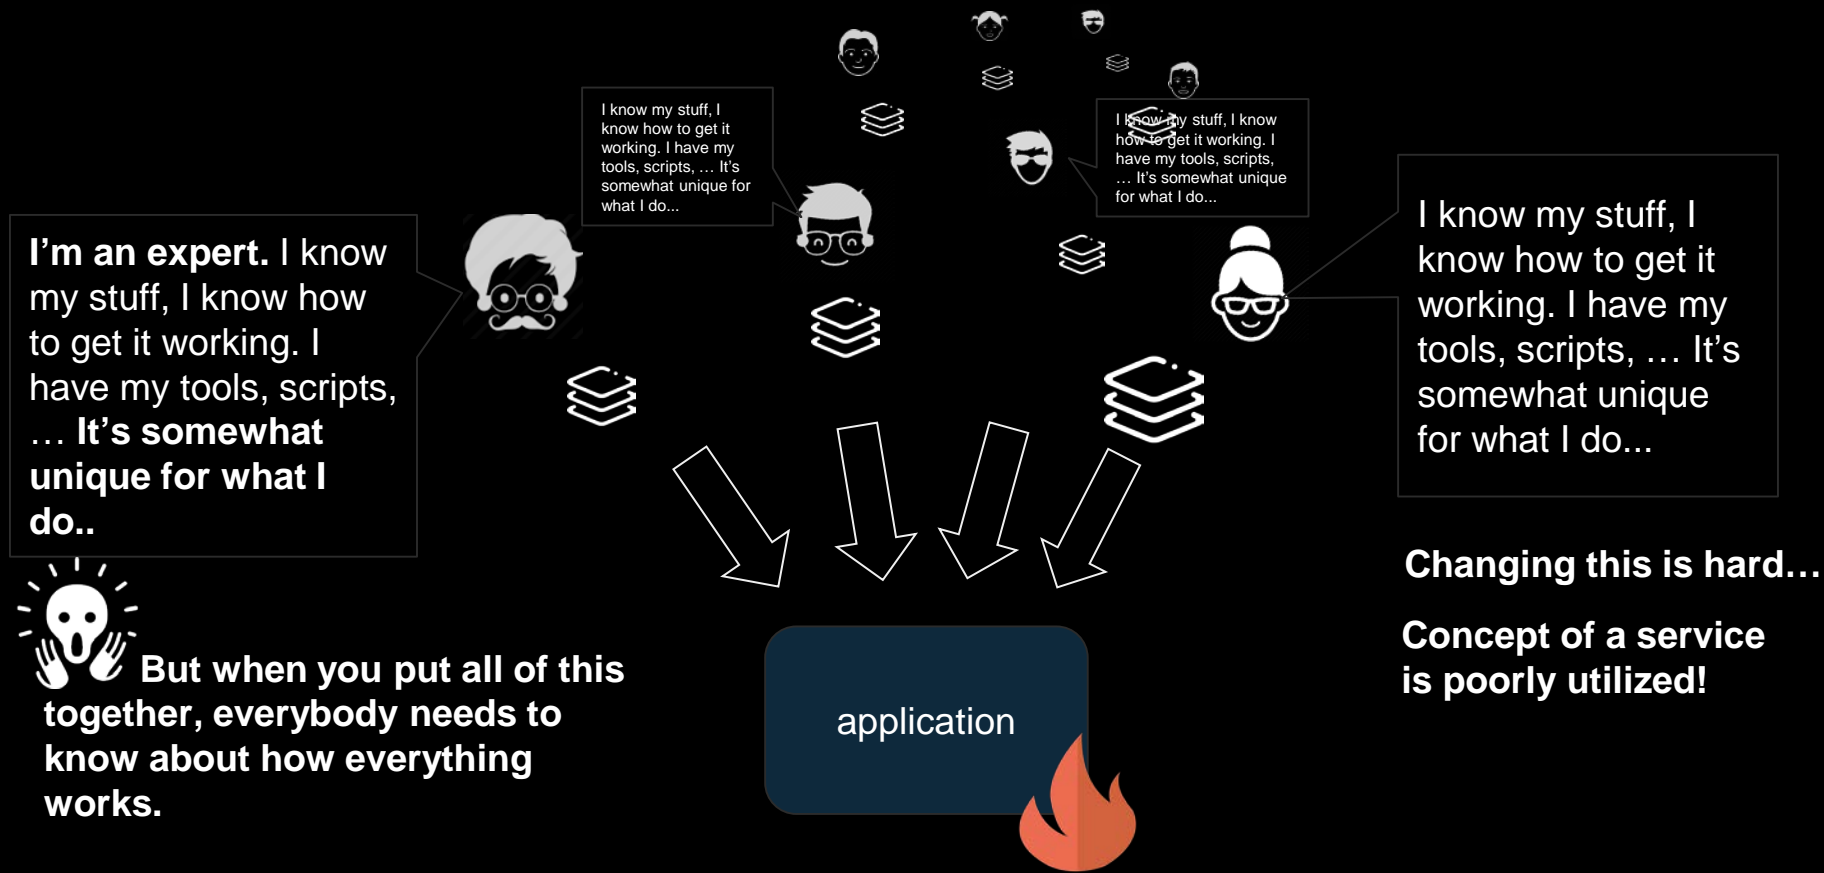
I'm an expert. I know my stuff, I know how to get it working. I have my tools, scripts, … It's somewhat unique for what I do..

I know my stuff, I know how to get it working. I have my tools, scripts, … It's somewhat unique for what I do...

I know my stuff, I know how to get it working. I have my tools, scripts, … It's somewhat unique for what I do...

I know my stuff, I know how to get it working. I have my tools, scripts, … It's somewhat unique for what I do...

But when you put all of this together, everybody needs to know about how everything works.

application

Changing this is hard…

Concept of a service is poorly utilized!